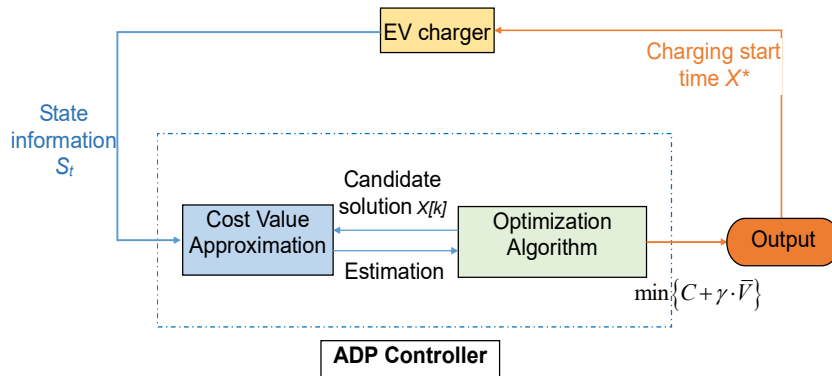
EV charger

Charging start time $X^*$

State information $S_t$

Candidate solution $X[k]$

Cost Value Approximation

Optimization Algorithm

Output

Estimation

$\min\left\{C+\gamma\cdot\overline{V}\right\}$

ADP Controller